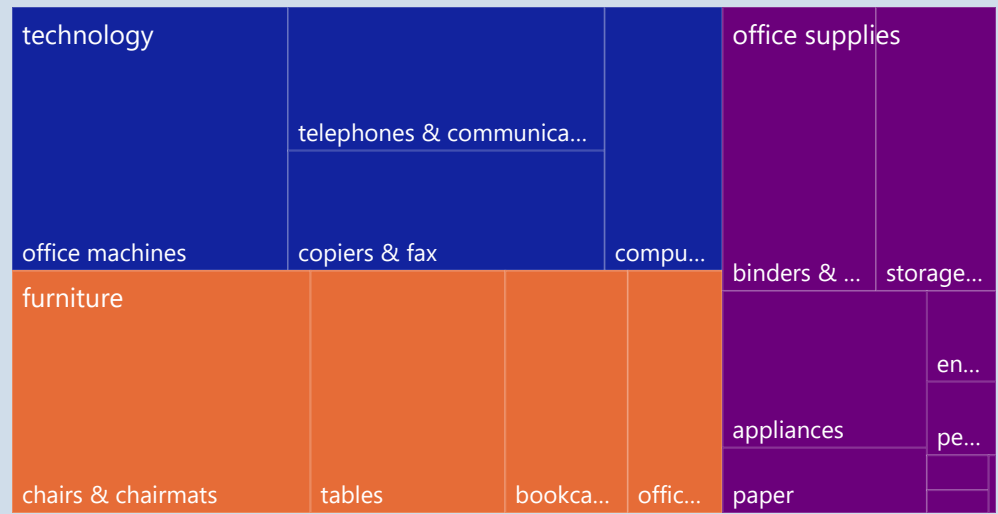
technology

telephones & communica...

office machines

copiers & fax

compu...

office supplies

binders & ...

storage...

furniture

chairs & chairmats

tables

bookca...

offic...

en...

pe...

appliances

paper